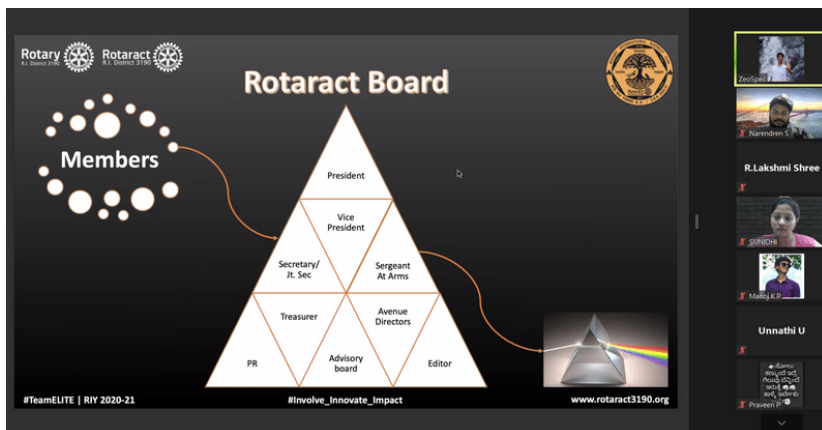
Rotary R.I. District 3190 Rotaract R.I. District 3190

Rotaract Board

Members

President

Vice President

Secretary/ Jt. Sec

Sergeant At Arms

Treasurer

Avenue Directors

PR

Advisory board

Editor

#TeamELITE | RIY 2020-21

#Involve_Innovate_Impact

www.rotaract3190.org

ZeoSpec

Narendren S

R.Lakshmi Shree

SUNIDHI

Manoj K.P

Unnathi U

Praveen P